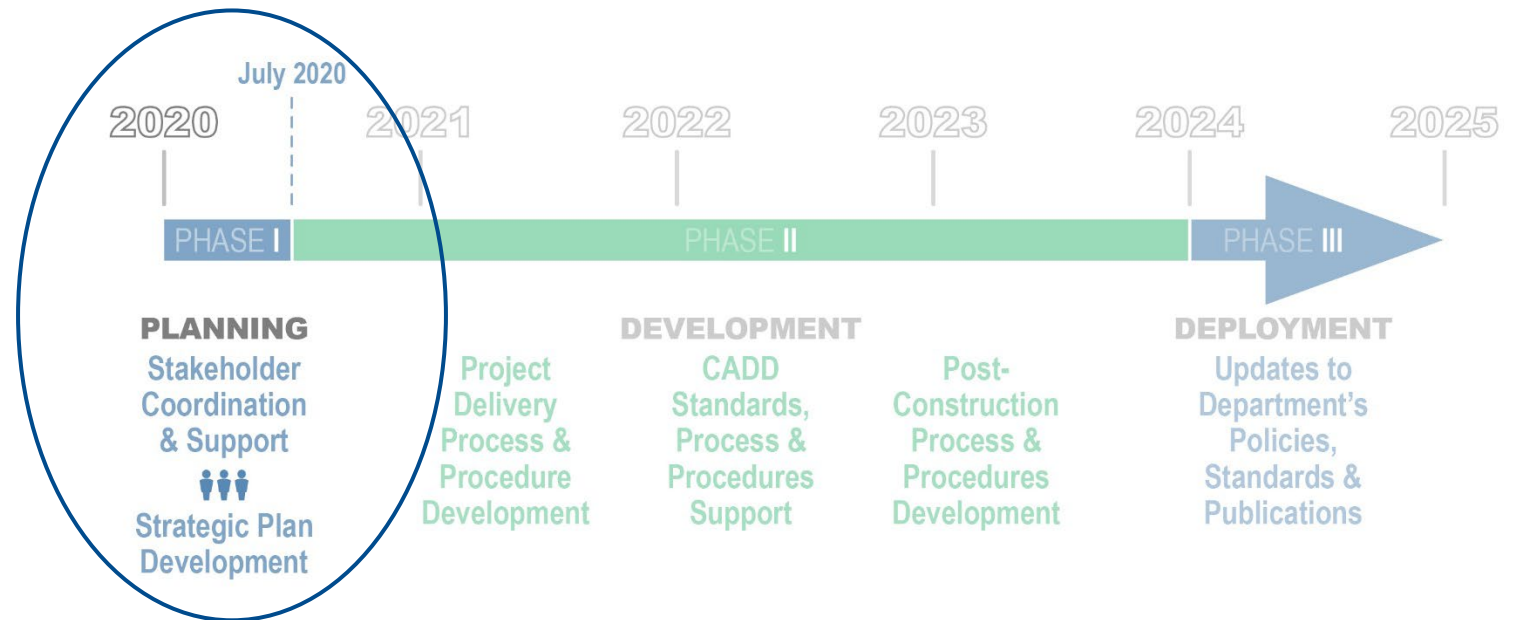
July 2020

2020 2021 2022 2023 2024 2025

PHASE I PHASE II PHASE III

PLANNING
Stakeholder Coordination & Support
Strategic Plan Development

DEVELOPMENT
Project Delivery Process & Procedure Development

CADD Standards, Process & Procedures Support

Post-Construction Process & Procedures Development

DEPLOYMENT
Updates to Department's Policies, Standards & Publications